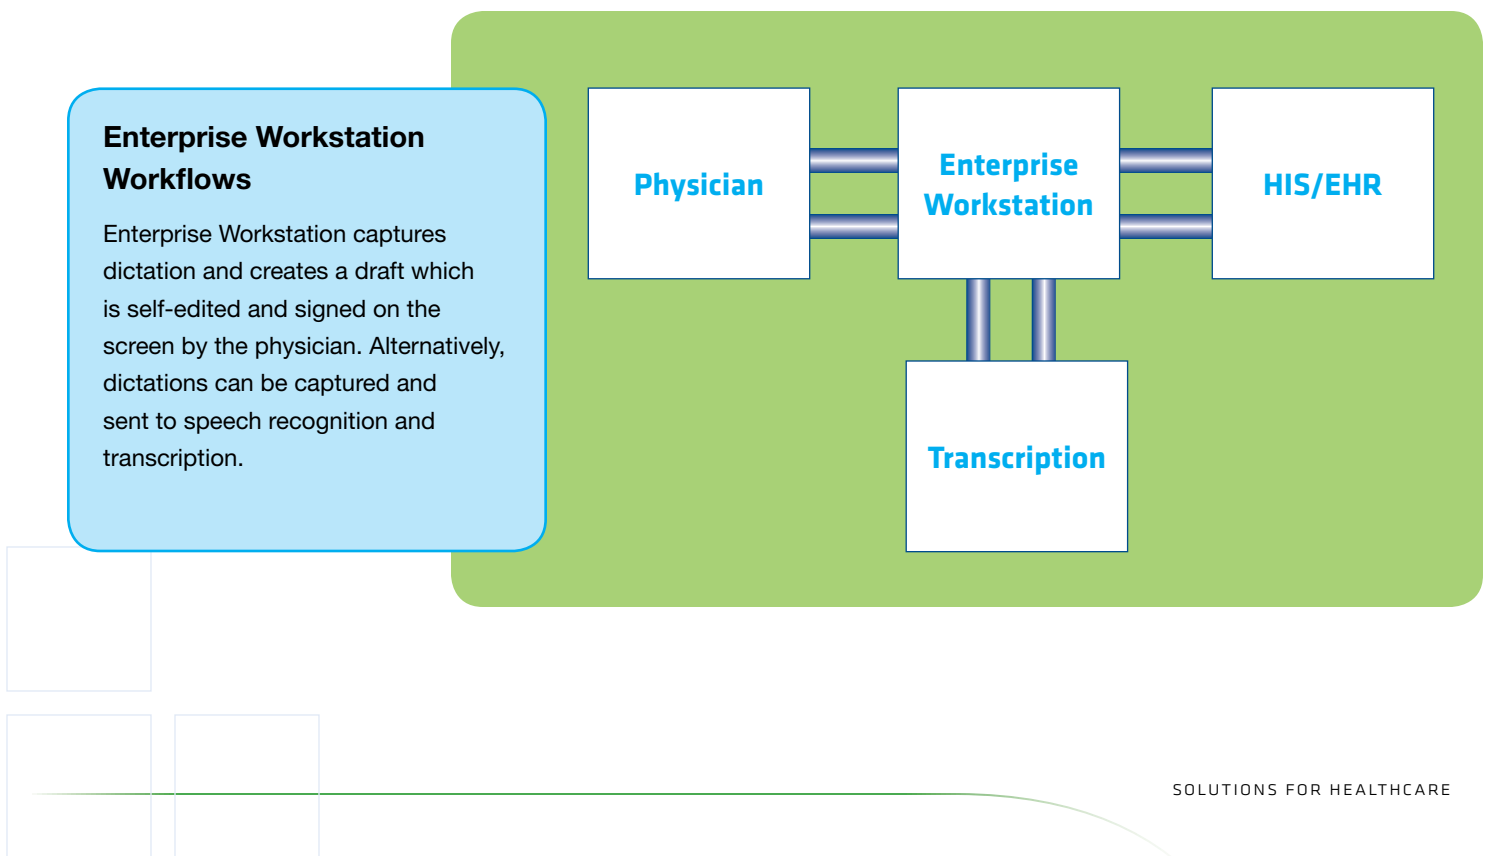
Enterprise Workstation Workflows

Enterprise Workstation captures dictation and creates a draft which is self-edited and signed on the screen by the physician. Alternatively, dictations can be captured and sent to speech recognition and transcription.

Physician

Enterprise Workstation

HIS/EHR

Transcription

SOLUTIONS FOR HEALTHCARE